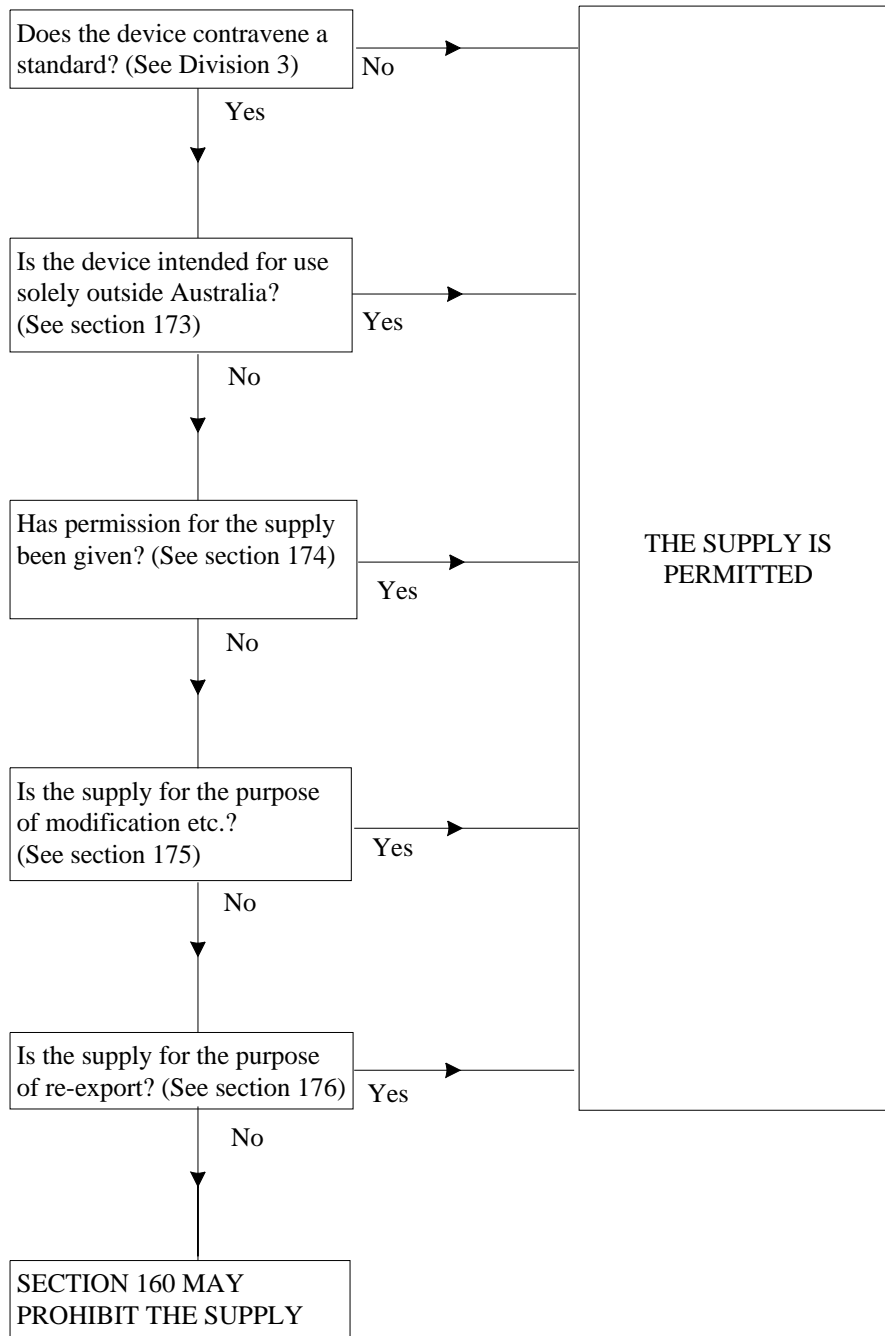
Does the device contravene a standard? (See Division 3)

No

Yes

Is the device intended for use solely outside Australia? (See section 173)

Yes

No

Has permission for the supply been given? (See section 174)

Yes

THE SUPPLY IS PERMITTED

No

Is the supply for the purpose of modification etc.? (See section 175)

Yes

No

Is the supply for the purpose of re-export? (See section 176)

Yes

No

SECTION 160 MAY PROHIBIT THE SUPPLY